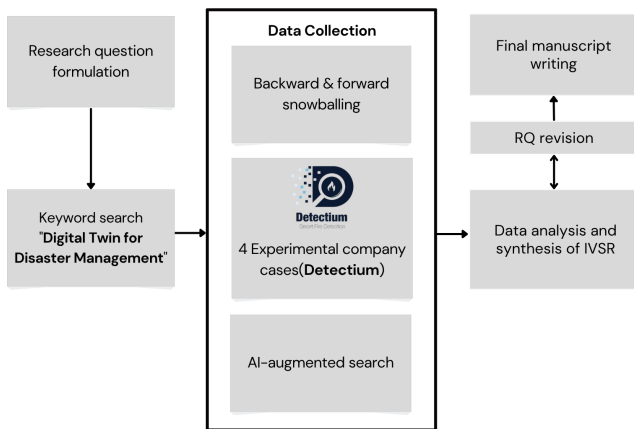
Research question formulation

Keyword search "Digital Twin for Disaster Management"

Data Collection

Backward & forward snowballing

Detectium
Smart Fire Detection

4 Experimental company cases(Detectium)

AI-augmented search

Final manuscript writing

RQ revision

Data analysis and synthesis of IVSR